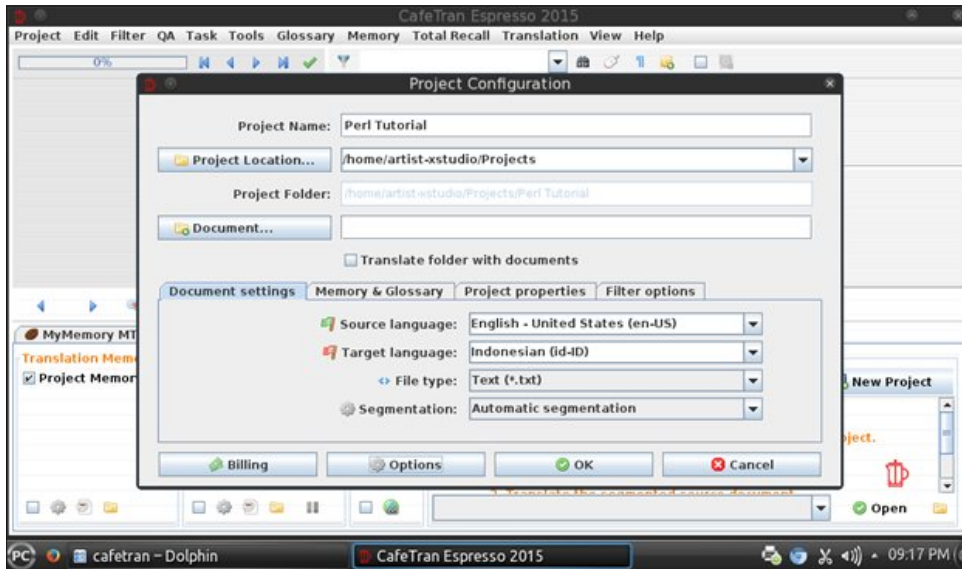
CafeTran Espresso 2015

Project Edit Filter QA Task Tools Glossary Memory Total Recall Translation View Help

0%

Project Configuration

Project Name: Perl Tutorial

Project Location... /home/artist-xstudio/Projects

Project Folder: /home/artist-xstudio/Projects/Perl Tutorial

Document...

Translate folder with documents

Document settings | Memory & Glossary | Project properties | Filter options

Source language: English - United States (en-US)

Target language: Indonesian (id-ID)

File type: Text (*.txt)

Segmentation: Automatic segmentation

Billing | Options | OK | Cancel

MyMemory MT

Translation Mem

Project Memor

New Project

oject.

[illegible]

Open

cafetran – Dolphin

CafeTran Espresso 2015

09:17 PM